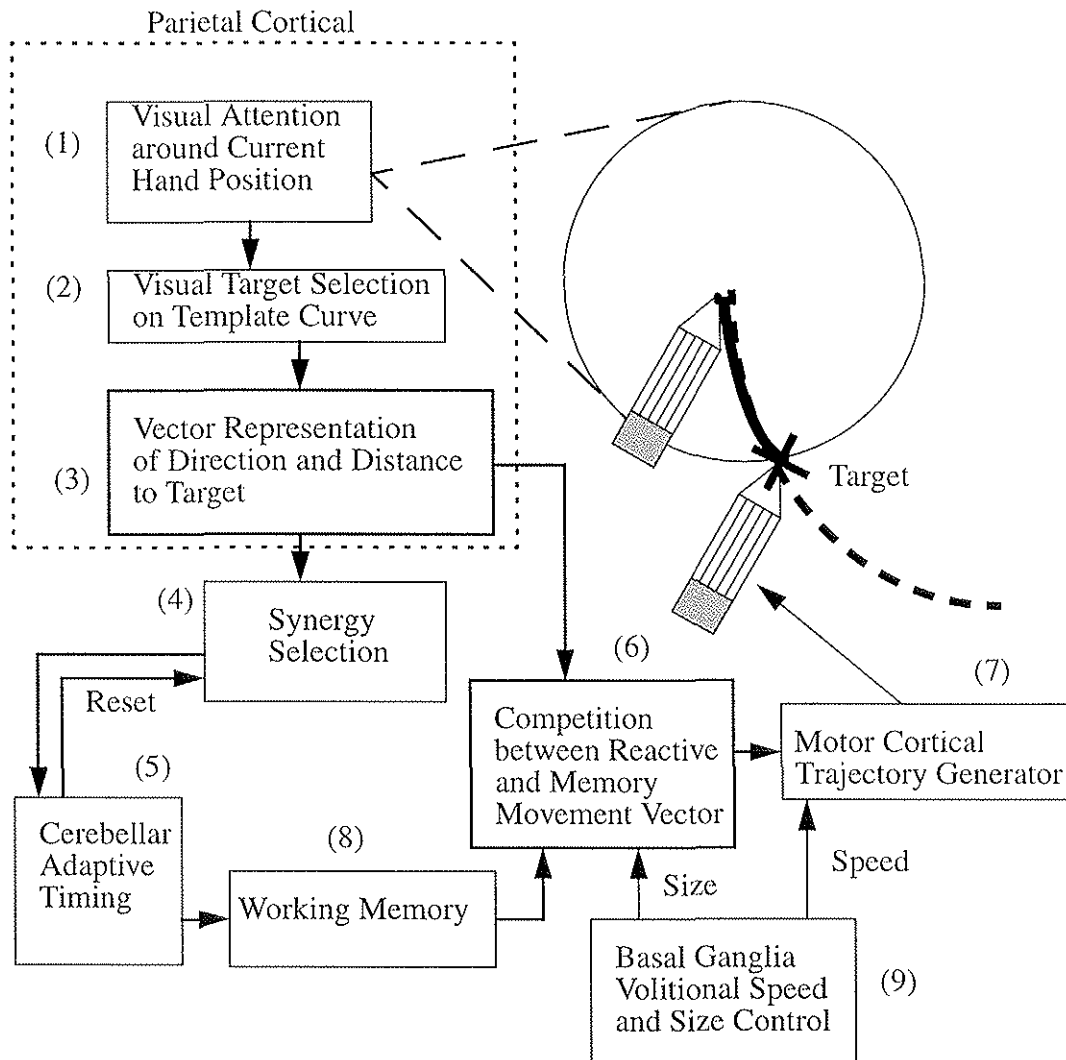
Parietal Cortical

(1) Visual Attention around Current Hand Position

(2) Visual Target Selection on Template Curve

(3) Vector Representation of Direction and Distance to Target

Target

(4) Synergy Selection

Reset

(5) Cerebellar Adaptive Timing

(6) Competition between Reactive and Memory Movement Vector

(7) Motor Cortical Trajectory Generator

(8) Working Memory

Size

Speed

Basal Ganglia Volitional Speed and Size Control (9)